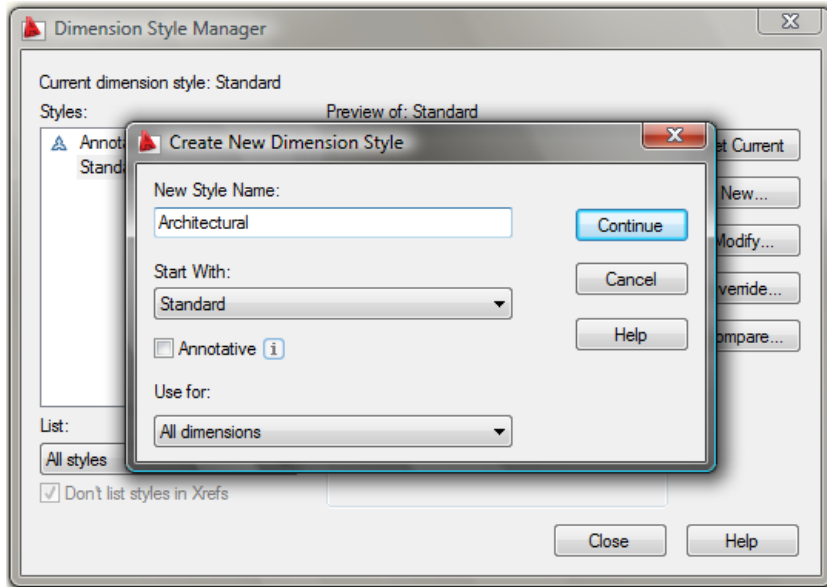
Dimension Style Manager

Current dimension style: Standard

Styles:

Annot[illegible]

Stand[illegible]

Preview of: Standard

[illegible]et Current

New...

Modify...

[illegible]verride...

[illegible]ompare...

List:

All styles

Don't list styles in Xrefs

Close

Help

Create New Dimension Style

New Style Name:

Architectural

Continue

Start With:

Standard

Cancel

Help

Annotative

Use for:

All dimensions